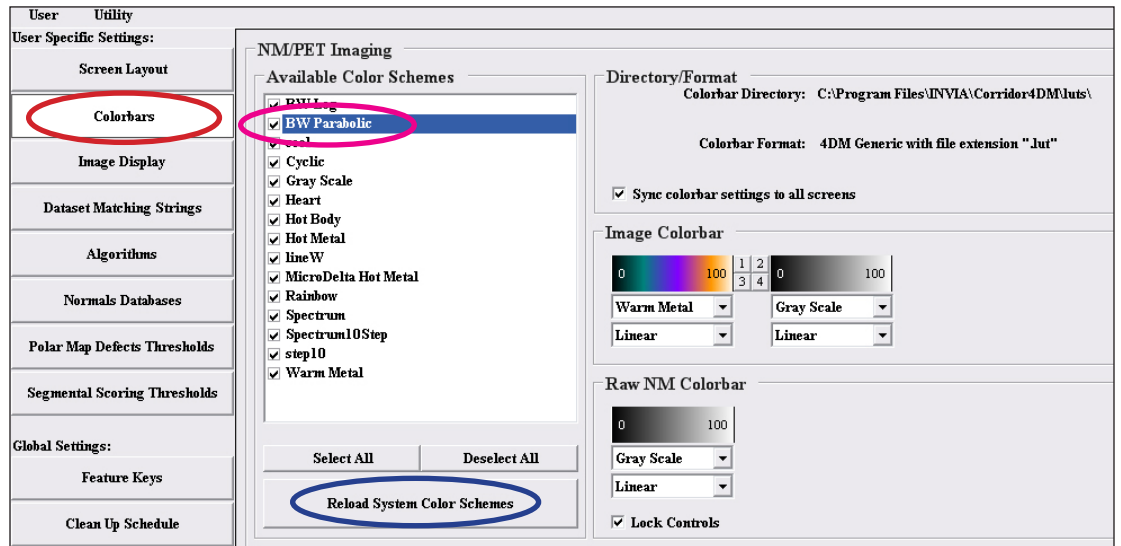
User Utility

User Specific Settings:

Screen Layout

Colorbars

Image Display

Dataset Matching Strings

Algorithms

Normals Databases

Polar Map Defects Thresholds

Segmental Scoring Thresholds

Global Settings:

Feature Keys

Clean Up Schedule

NM/PET Imaging

Available Color Schemes

☑ BW Log
☑ BW Parabolic
☑ cool
☑ Cyclic
☑ Gray Scale
☑ Heart
☑ Hot Body
☑ Hot Metal
☑ lineW
☑ MicroDelta Hot Metal
☑ Rainbow
☑ Spectrum
☑ Spectrum10Step
☑ step10
☑ Warm Metal

Select All | Deselect All

Reload System Color Schemes

Directory/Format

Colorbar Directory: C:\Program Files\INVIA\Corridor4DM\luts\

Colorbar Format: 4DM Generic with file extension ".lut"

☑ Sync colorbar settings to all screens

Image Colorbar

0 100 | 1 2 3 4 | 0 100

Warm Metal | Gray Scale

Linear | Linear

Raw NM Colorbar

0 100

Gray Scale

Linear

☑ Lock Controls